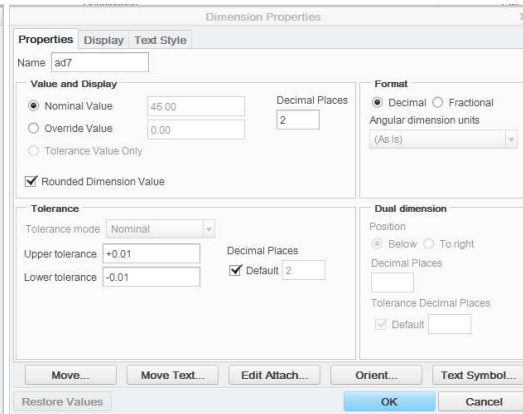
Dimension Properties

Properties Display Text Style

Name ad7

Value and Display

Nominal Value 45.00

Override Value 0.00

Tolerance Value Only

Decimal Places 2

Rounded Dimension Value

Format

Decimal Fractional

Angular dimension units

(As Is)

Tolerance

Tolerance mode Nominal

Upper tolerance +0.01

Lower tolerance -0.01

Decimal Places

Default 2

Dual dimension

Position

Below To right

Decimal Places

Tolerance Decimal Places

Default

Move... Move Text... Edit Attach... Orient... Text Symbol...

Restore Values OK Cancel